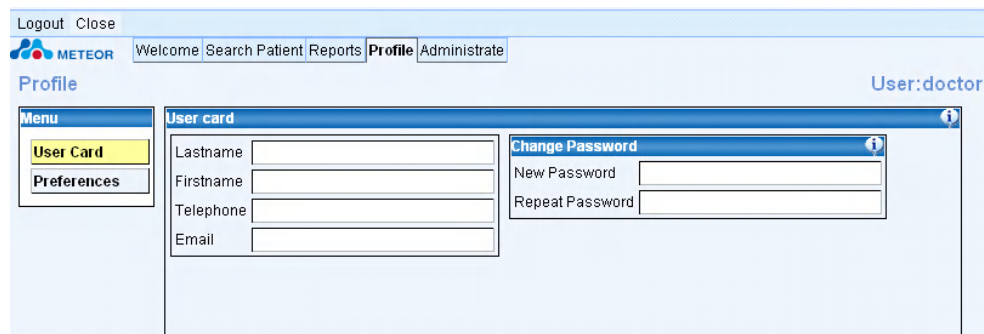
Logout Close

METEOR

Welcome | Search Patient | Reports | Profile | Administrate

Profile

User:doctor

Menu

User Card

Preferences

User card

Lastname

Firstname

Telephone

Email

Change Password

New Password

Repeat Password